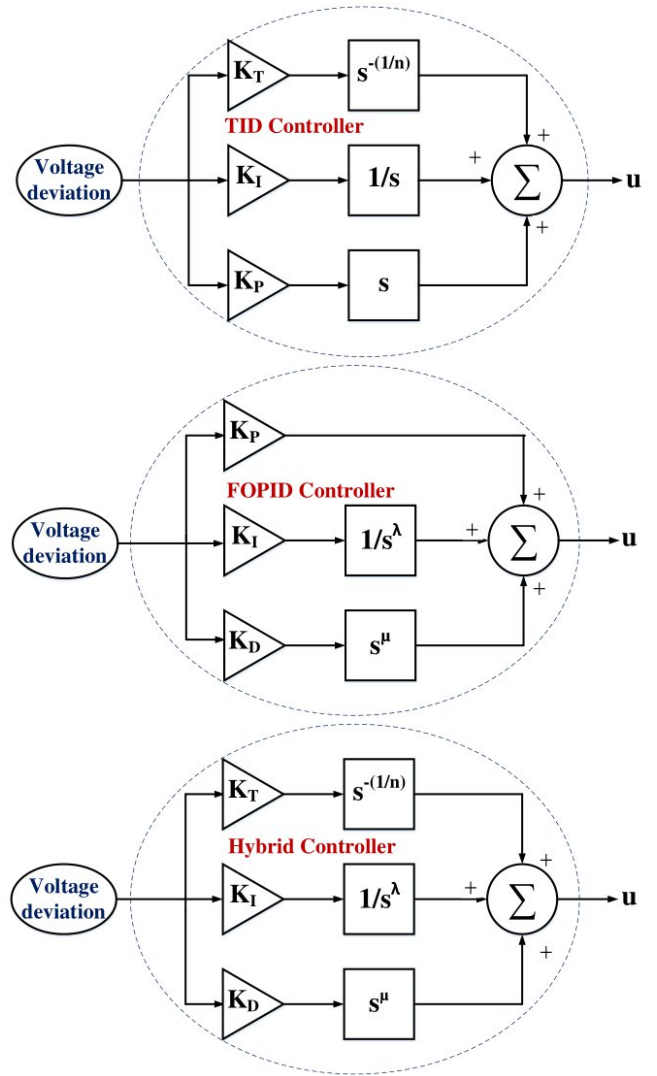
Voltage deviation

$K_T$

$s^{-(1/n)}$

TID Controller

$K_I$

$1/s$

$K_P$

$s$

+

+

+

$\sum$

u

Voltage deviation

$K_P$

FOPID Controller

$K_I$

$1/s^{\lambda}$

$K_D$

$s^{\mu}$

+

+

+

$\sum$

u

Voltage deviation

$K_T$

$s^{-(1/n)}$

Hybrid Controller

$K_I$

$1/s^{\lambda}$

$K_D$

$s^{\mu}$

+

+

+

$\sum$

u